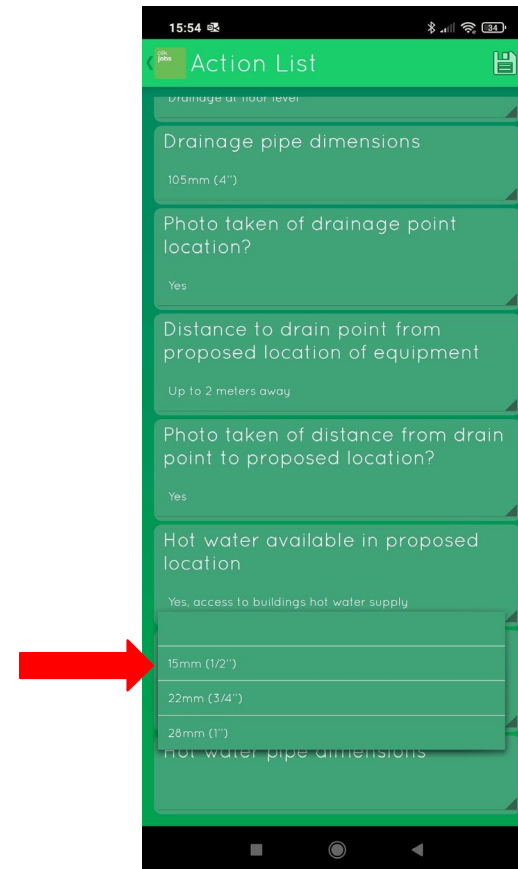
15:54

34

jobs

Action List

Drainage at floor level

Drainage pipe dimensions

105mm (4")

Photo taken of drainage point location?

Yes

Distance to drain point from proposed location of equipment

Up to 2 meters away

Photo taken of distance from drain point to proposed location?

Yes

Hot water available in proposed location

Yes, access to buildings hot water supply

15mm (1/2")

22mm (3/4")

28mm (1")

Hot water pipe dimensions